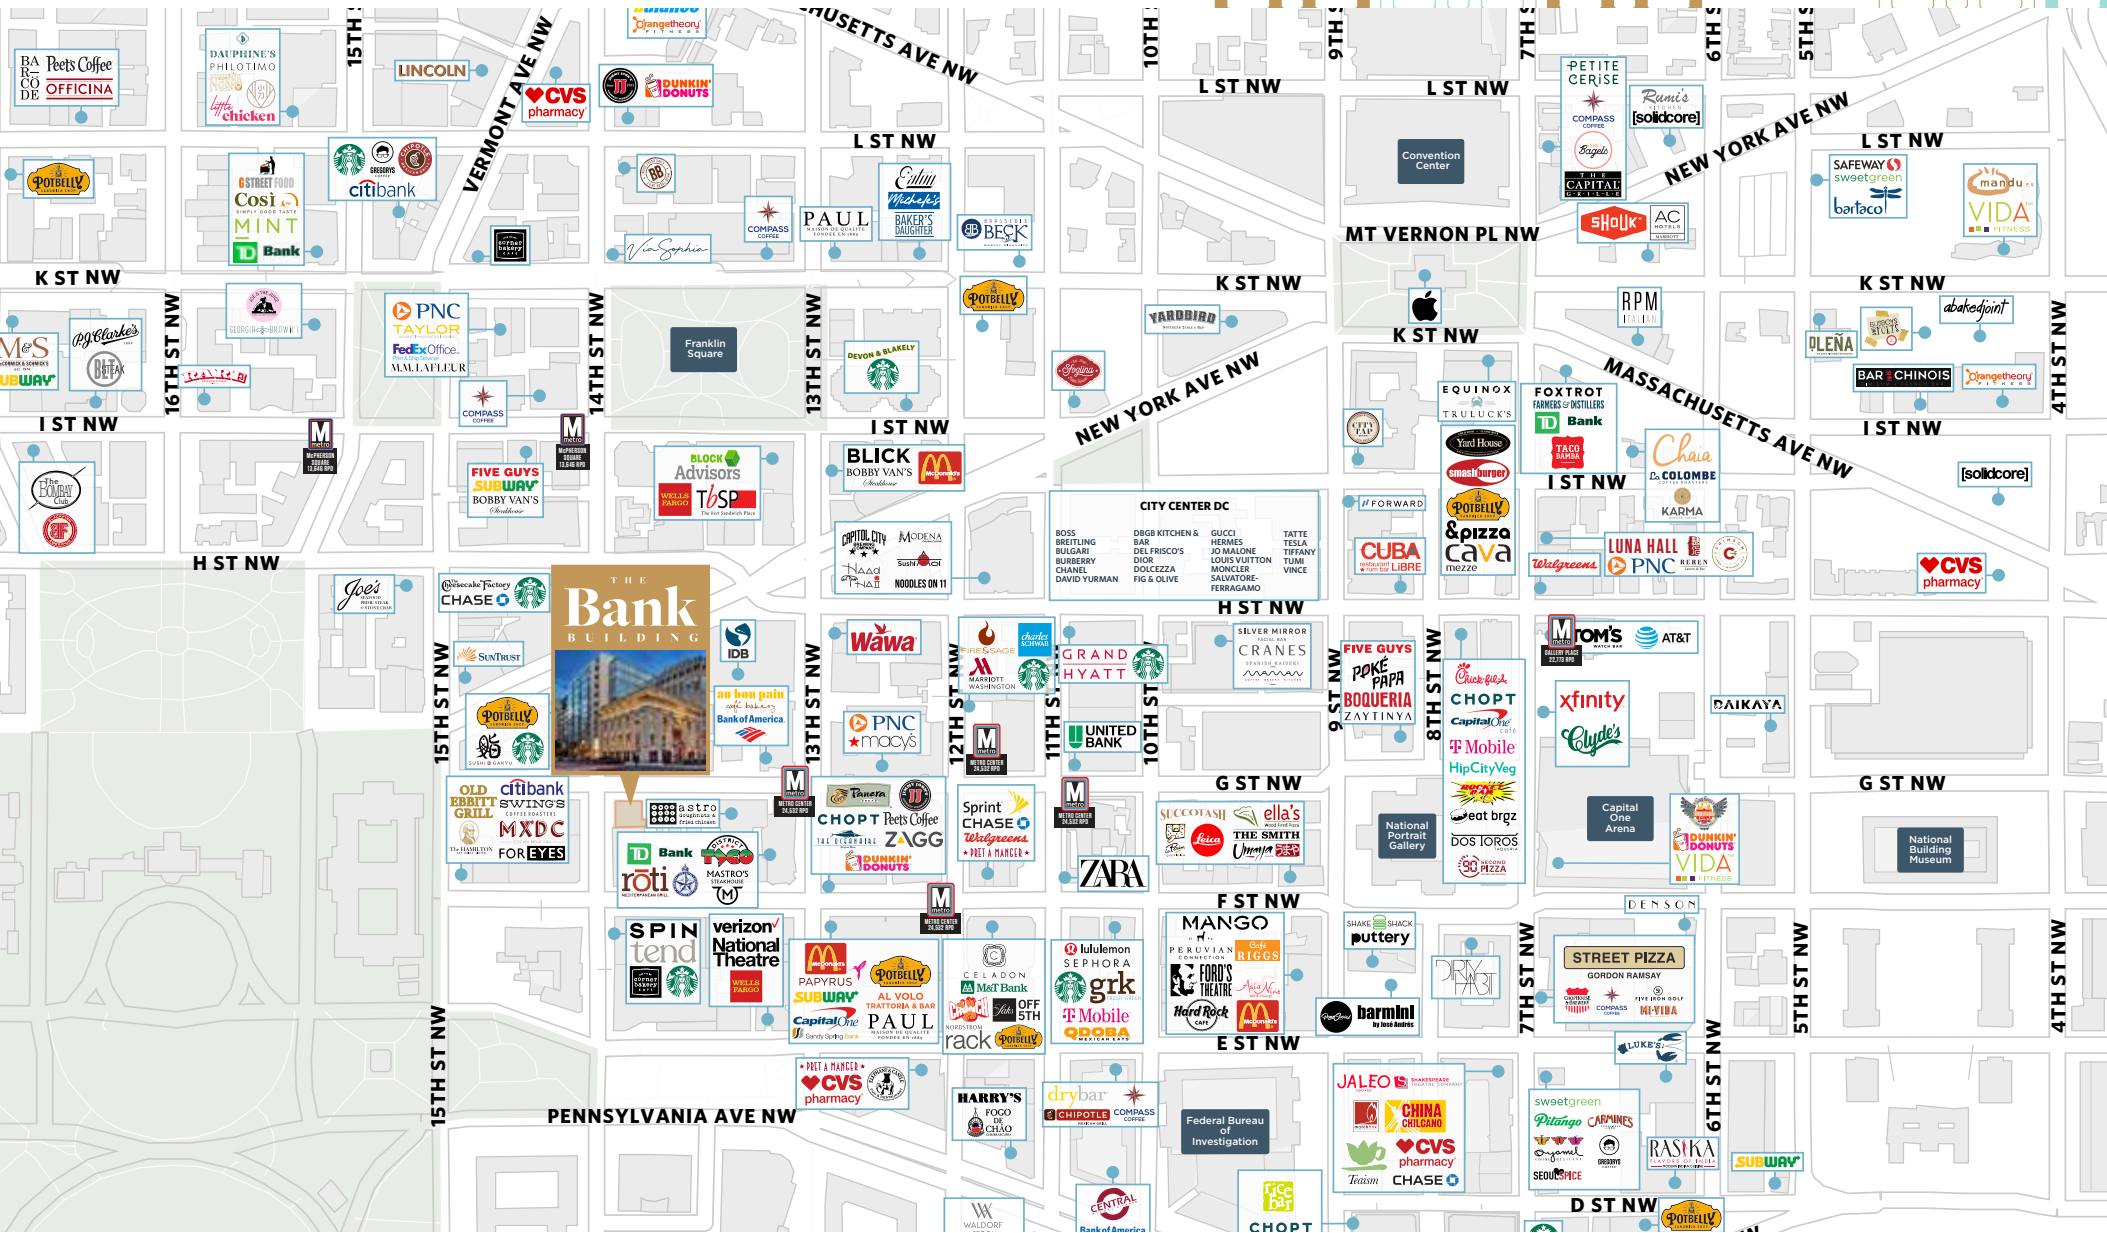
MASSACHUSETTS AVE NW
15TH ST
10TH ST
9TH ST
7TH ST
6TH ST
5TH ST
BAR-CO-DE Peets Coffee OFFICINA
DAUPHINE'S PHILOTIMO little chicken
LINCOLN
VERMONT AVE NW
CVS pharmacy
orangetheory FITNESS
DUNKIN' DONUTS
L ST NW
L ST NW
L ST NW
PETITE CERISE COMPASS COFFEE Bagels THE CAPITAL GRILLE
Rumi's KITCHEN [solidcore]
NEW YORK AVE NW
L ST NW
POTBELLY
GSTREET FOOD Cosi MINT TD Bank
GREGORYS COFFEE citibank
corner bakery cafe
COMPASS COFFEE
PAUL
Ezme Michele's BAKER'S DAUGHTER
BRASSERIE BECK
Via Sophia
Convention Center
MT VERNON PL NW
SHOUK AC HOTELS
SAFEWAY sweetgreen bartaco
mandu VIDA FITNESS
K ST NW
K ST NW
K ST NW
K ST NW
M&S PJ Clarke's BLT STEAK SUBWAY
GEORGIA BROWN'S
PNC TAYLOR FedEx Office M.M.LAFLEUR
14TH ST NW
Franklin Square
13TH ST NW
POTBELLY
YARDBIRD
RPM ITALIAN
OLEÑA
abakedjoint
BAR CHINOIS orangetheory
16TH ST NW
COMPASS COFFEE
DEVON & BLAKELY
Fogolina
EQUINOX TRULUCK'S
FOXTROT FARMERS & DISTILLERS TD Bank TACO BAMBA
Chaia LA COLOMBE KARMA
4TH ST NW
I ST NW
I ST NW
NEW YORK AVE NW
I ST NW
I ST NW
I ST NW
McPHERSON SQUARE
FIVE GUYS SUBWAY BOBBY VAN'S Steakhouse
BLOCK Advisors WELLS FARGO TBSP
BLICK BOBBY VAN'S McDonald's
CITY TAP
Yard House smashburger POTBELLY &pizza cava mezze
[solidcore]
The BOMBAY Club
H ST NW
CITY CENTER DC
BOSS BREITLING BULGARI BURBERRY CHANEL DAVID YURMAN
DBGB KITCHEN & BAR DEL FRISCO'S DIOR DOLCEZZA FIG & OLIVE
GUCCI HERMES JO MALONE LOUIS VUITTON MONCLER SALVATORE FERRAGAMO
TATTE TESLA TIFFANY TUMI VINCE
FORWARD
CUBA LIBRE
LUNA HALL PNC
Walgreens
CVS pharmacy
CAPITOL CITY MODENA Haad Thai Sushi Aoi NOODLES ON 11
THE Bank BUILDING
Joe's
Cheesecake Factory CHASE
SunTrust
H ST NW
IDB
Wawa
FIRE&SAGE MARRIOTT WASHINGTON charles SCHWAB
GRAND HYATT
SILVER MIRROR CRANES
FIVE GUYS POKE PAPA BOQUERIA ZAYTINYA
TOM'S AT&T
GALLERY PLACE
9TH ST NW
8TH ST NW
Chick-fil-A CHOPT Capital One café T Mobile HipCityVeg eat brgz DOS TOROS 555 PIZZA
xfinity Clyde's
DAIKAYA
15TH ST NW
POTBELLY SUSHI GAKYU
au bon pain Bank of America
13TH ST NW
PNC macy's
12TH ST NW
METRO CENTER
UNITED BANK
11TH ST NW
10TH ST NW
G ST NW
G ST NW
OLD EBBITT GRILL citibank SWING'S MXDC FOR EYES The HAMILTON
astro doughnuts
Bank roti District Taco MASTRO'S STEAKHOUSE
Panera CHOPT Peets Coffee ZAGG DUNKIN' DONUTS
Sprint CHASE Walgreens PRET A MANGER
SUCCOTASH Leica ella's THE SMITH Umaya
ZARA
National Portrait Gallery
Capital One Arena
DUNKIN' DONUTS VIDA FITNESS
National Building Museum
F ST NW
DENSON
SPIN tend corner bakery cafe
verizon National Theatre WELLS FARGO
McDonald's PAPYRUS SUBWAY Capital One Sandy Spring Bank
POTBELLY AL VOLO TRATTORIA & BAR PAUL
CELADON M&T Bank NORDSTROM rack OFF 5TH Saks POTBELLY
lululemon SEPHORA grk T Mobile QDOBA
MANGO Cafe RIGGS FORD'S THEATRE Hard Rock CAFE McDonald's
SHAKE SHACK puttery
barmini by José Andrés
STREET PIZZA GORDON RAMSAY COMPASS FIVE IRON GOLF MI-VIDA
7TH ST NW
5TH ST NW
4TH ST NW
E ST NW
LUKE'S
6TH ST NW
PRET A MANGER CVS pharmacy
PENNSYLVANIA AVE NW
15TH ST NW
HARRY'S FOGO DE CHAO
drybar CHIPOTLE COMPASS COFFEE
Federal Bureau of Investigation
JALEO SHAKESPEARE THEATRE COMPANY CHINA CHILCANO CVS pharmacy Teaism CHASE
sweetgreen Pitango CARMINE'S GREGORYS SEOULSPICE
RASIKA
SUBWAY
D ST NW
POTBELLY
WALDORF
CENTRAL Bank of America
CHOPT